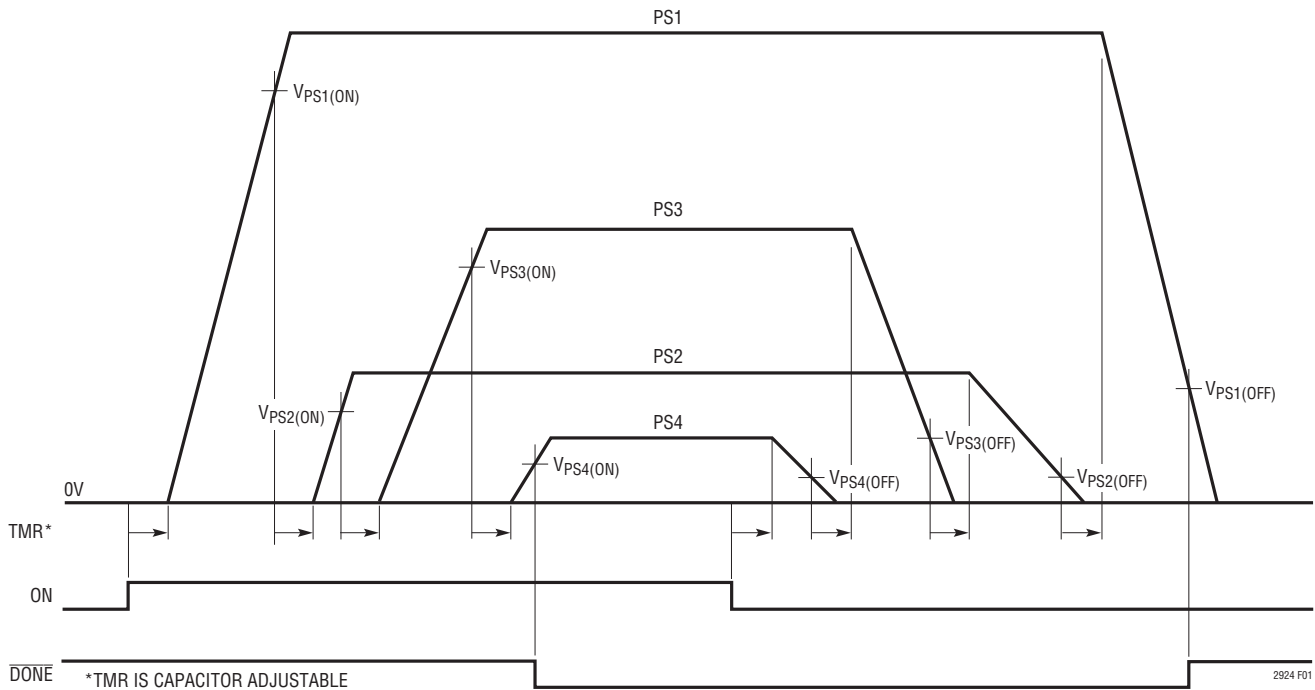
PS1

$V_{PS1(ON)}$

PS3

$V_{PS3(ON)}$

PS2

$V_{PS2(ON)}$

PS4

$V_{PS4(ON)}$

$V_{PS4(OFF)}$

$V_{PS3(OFF)}$

$V_{PS2(OFF)}$

$V_{PS1(OFF)}$

0V

TMR*

ON

$\overline{DONE}$

*TMR IS CAPACITOR ADJUSTABLE

2924 F01